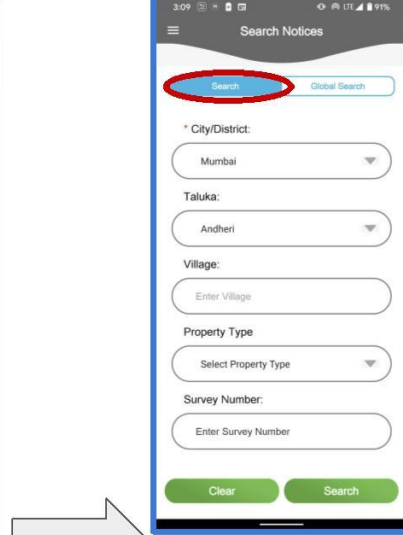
3:09 LTE 91%

Search Notices

Search

Global Search

* City/District:

Mumbai

Taluka:

Andheri

Village:

Enter Village

Property Type

Select Property Type

Survey Number:

Enter Survey Number

Clear

Search